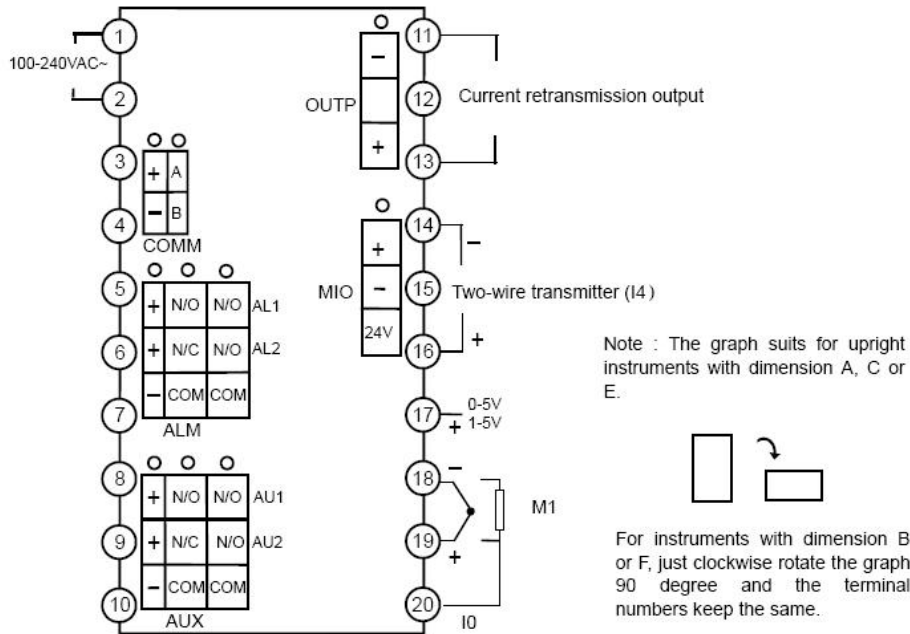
1
100-240VAC~
2
3
+ A
− B
4
COMM
5
+ N/O N/O AL1
6
+ N/C N/O AL2
− COM COM
7
ALM
8
+ N/O N/O AU1
9
+ N/C N/O AU2
− COM COM
10
AUX

11
−
OUTP
12
Current retransmission output
+
13
14
+ −
MIO
−
15
Two-wire transmitter (I4)
24V
16
+
17
0-5V
+ 1-5V
18
−
M1
19
+
20
I0

Note : The graph suits for upright instruments with dimension A, C or E.

For instruments with dimension B or F, just clockwise rotate the graph 90 degree and the terminal numbers keep the same.